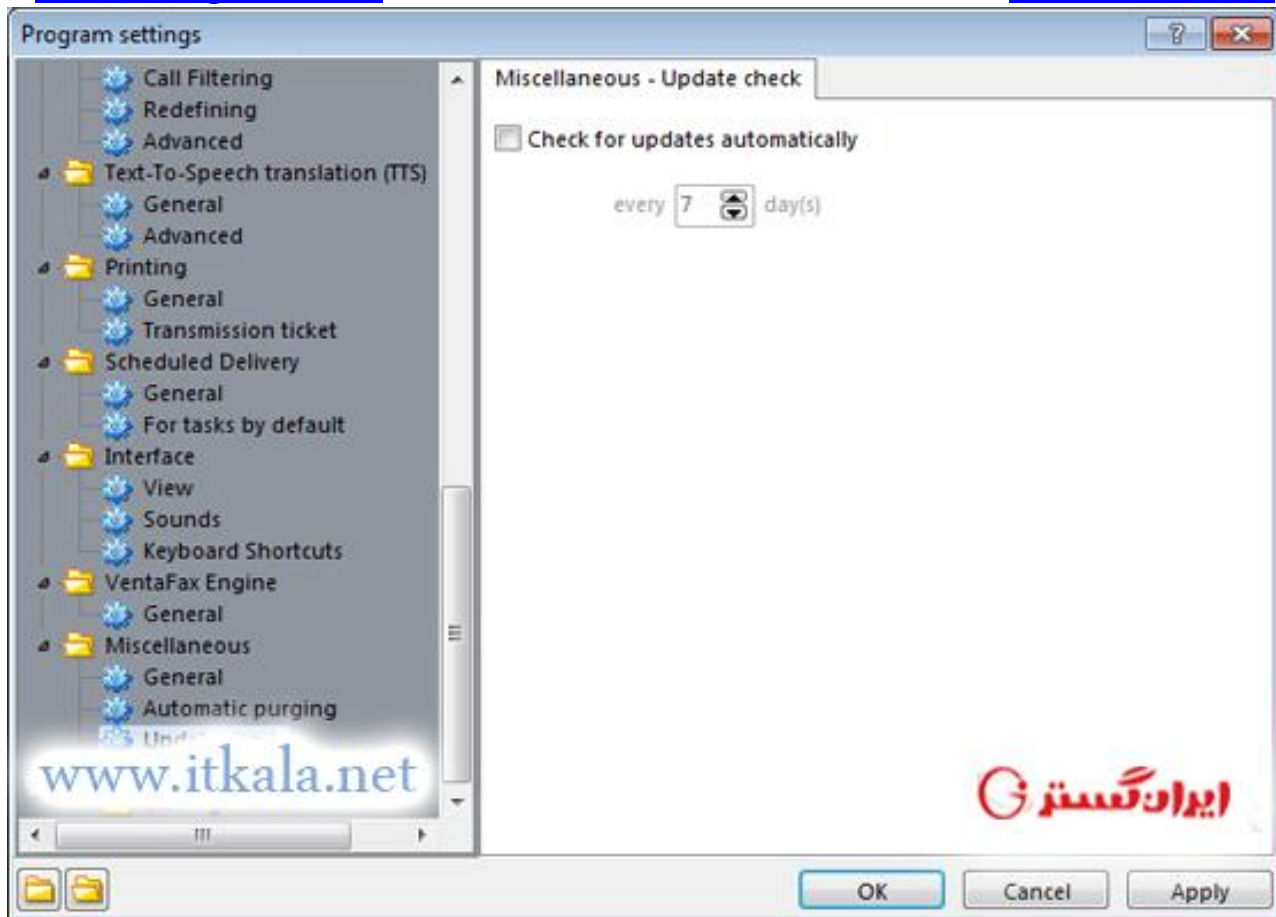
Program settings

Call Filtering
Redefining
Advanced
Text-To-Speech translation (TTS)
General
Advanced
Printing
General
Transmission ticket
Scheduled Delivery
General
For tasks by default
Interface
View
Sounds
Keyboard Shortcuts
VentaFax Engine
General
Miscellaneous
General
Automatic purging
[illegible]

www.itkala.net

Miscellaneous - Update check

Check for updates automatically

every 7 day(s)

ایران گستر

OK
Cancel
Apply